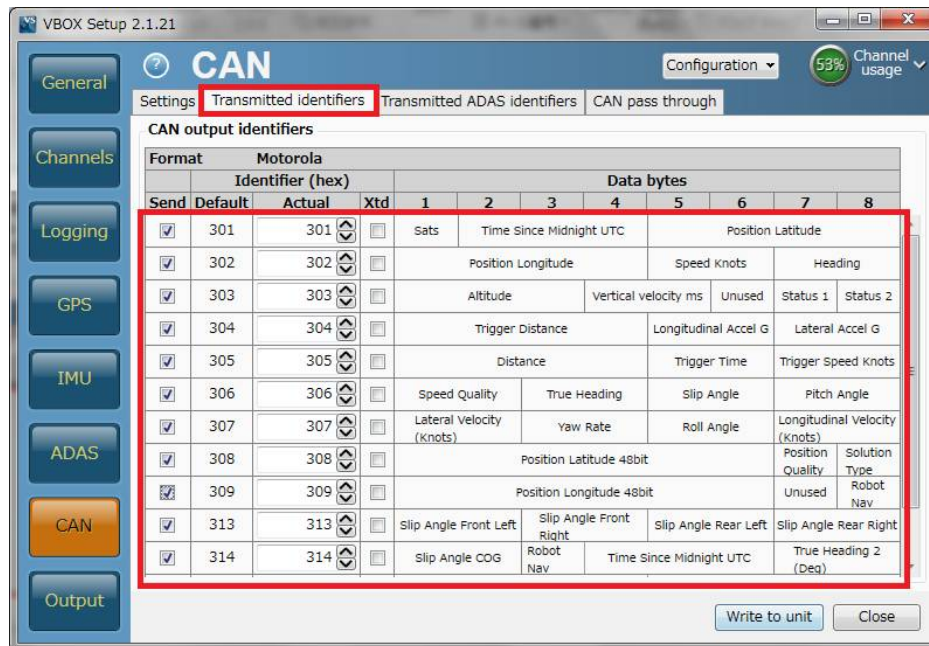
VBOX Setup 2.1.21

General
Channels
Logging
GPS
IMU
ADAS
CAN
Output

CAN

Configuration

53% Channel usage

Settings | Transmitted identifiers | Transmitted ADAS identifiers | CAN pass through

CAN output identifiers

Format Motorola

| Send | Default | Actual | Xtd | 1 | 2 | 3 | 4 | 5 | 6 | 7 | 8 |
|---|---|---|---|---|---|---|---|---|---|---|---|
| ☑ | 301 | 301 | ☐ | Sats | Time Since Midnight UTC | | | Position Latitude | | | |
| ☑ | 302 | 302 | ☐ | Position Longitude | | | | Speed Knots | | Heading | |
| ☑ | 303 | 303 | ☐ | Altitude | | | Vertical velocity ms | | Unused | Status 1 | Status 2 |
| ☑ | 304 | 304 | ☐ | Trigger Distance | | | | Longitudinal Accel G | | Lateral Accel G | |
| ☑ | 305 | 305 | ☐ | Distance | | | | Trigger Time | | Trigger Speed Knots | |
| ☑ | 306 | 306 | ☐ | Speed Quality | | True Heading | | Slip Angle | | Pitch Angle | |
| ☑ | 307 | 307 | ☐ | Lateral Velocity (Knots) | | Yaw Rate | | Roll Angle | | Longitudinal Velocity (Knots) | |
| ☑ | 308 | 308 | ☐ | Position Latitude 48bit | | | | | | Position Quality | Solution Type |
| ☑ | 309 | 309 | ☐ | Position Longitude 48bit | | | | | | Unused | Robot Nav |
| ☑ | 313 | 313 | ☐ | Slip Angle Front Left | | Slip Angle Front Right | | Slip Angle Rear Left | | Slip Angle Rear Right | |
| ☑ | 314 | 314 | ☐ | Slip Angle COG | | Robot Nav | Time Since Midnight UTC | | | True Heading 2 (Deg) | |

Write to unit
Close